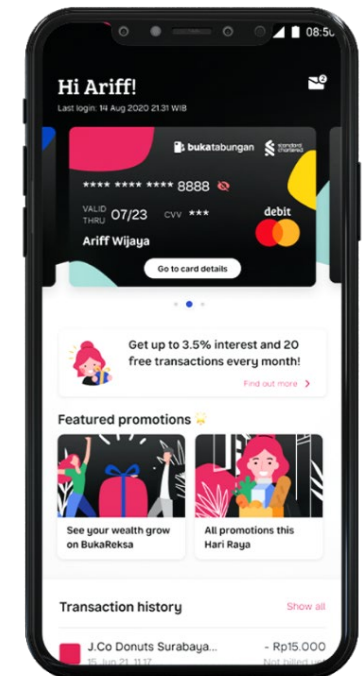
08:50

Hi Ariff!

Last login: 14 Aug 2020 21.31 WIB

2

bukatabungan standard chartered

**** **** **** 8888

VALID THRU 07/23 CVV ***

debit

Ariff Wijaya

Go to card details

Get up to 3.5% interest and 20 free transactions every month!

Find out more >

Featured promotions

See your wealth grow on BukaReksa

All promotions this Hari Raya

Transaction history

Show all

J.Co Donuts Surabaya...

- Rp15.000

15 Jun 21 11.17

Not billed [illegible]